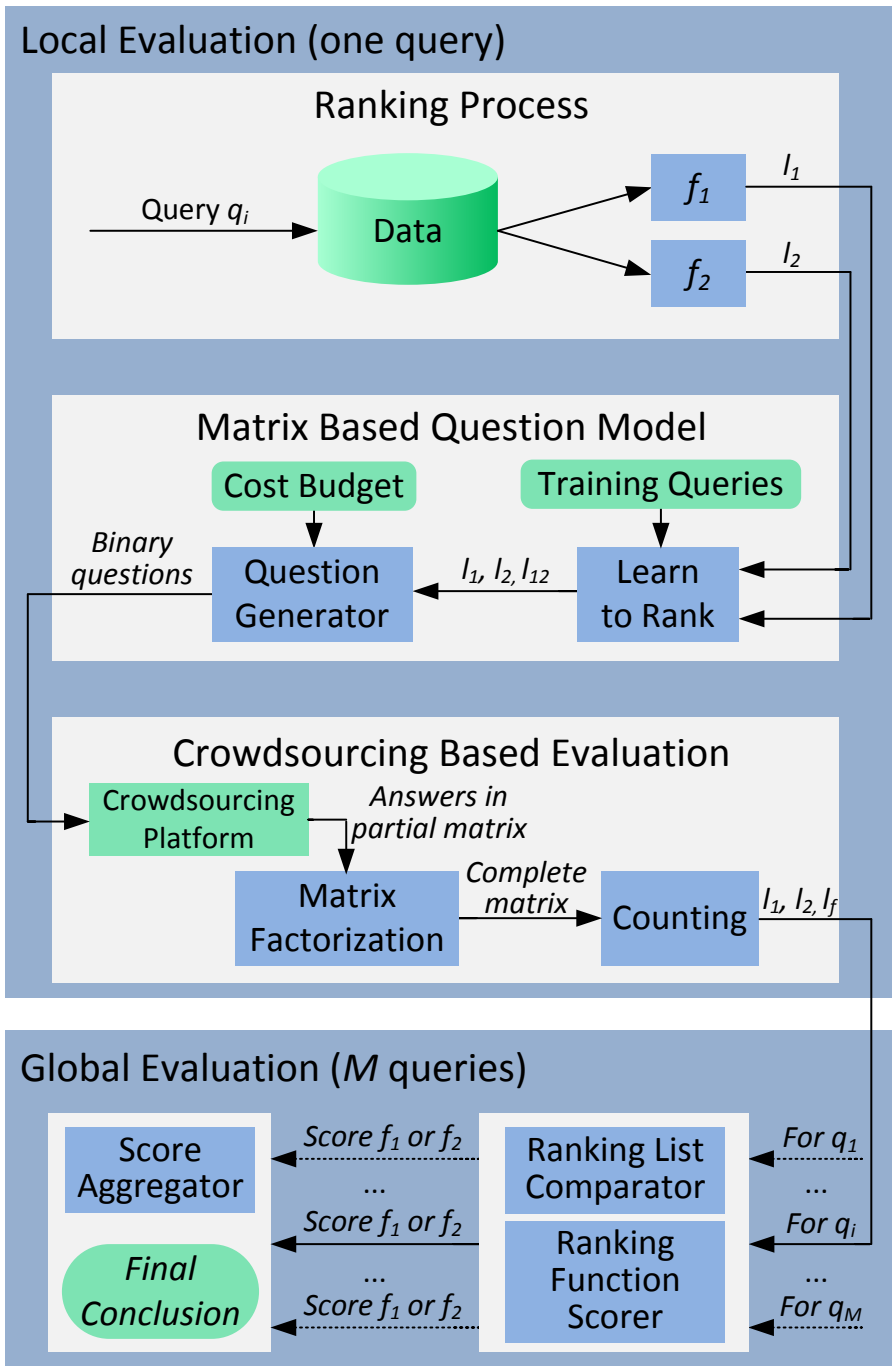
Local Evaluation (one query)

Ranking Process

Query $q_i$

Data

$f_1$

$l_1$

$f_2$

$l_2$

Matrix Based Question Model

Cost Budget

Training Queries

Binary questions

Question Generator

$l_1, l_2, l_{12}$

Learn to Rank

Crowdsourcing Based Evaluation

Crowdsourcing Platform

Answers in partial matrix

Matrix Factorization

Complete matrix

Counting

$l_1, l_2, l_f$

Global Evaluation ($M$ queries)

Score Aggregator

Final Conclusion

Score $f_1$ or $f_2$

...

Score $f_1$ or $f_2$

...

Score $f_1$ or $f_2$

Ranking List Comparator

Ranking Function Scorer

For $q_1$

...

For $q_i$

...

For $q_M$